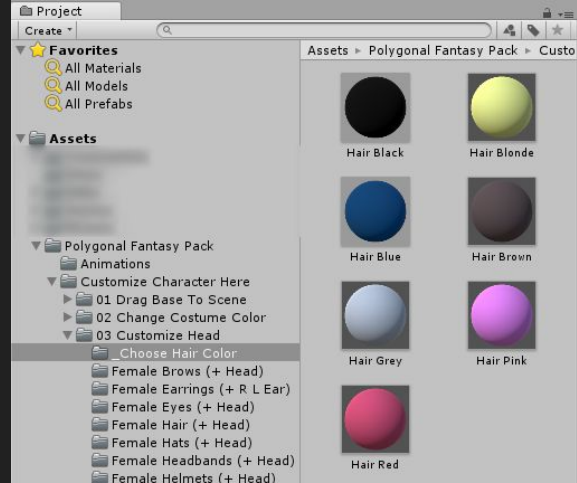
Project

Create

Favorites
All Materials
All Models
All Prefabs

Assets
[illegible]
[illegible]
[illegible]
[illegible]
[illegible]
Polygonal Fantasy Pack
Animations
Customize Character Here
01 Drag Base To Scene
02 Change Costume Color
03 Customize Head
_Choose Hair Color
Female Brows (+ Head)
Female Earrings (+ R L Ear)
Female Eyes (+ Head)
Female Hair (+ Head)
Female Hats (+ Head)
Female Headbands (+ Head)
Female Helmets (+ Head)

Assets ▸ Polygonal Fantasy Pack ▸ Custo

Hair Black
Hair Blonde
Hair Blue
Hair Brown
Hair Grey
Hair Pink
Hair Red